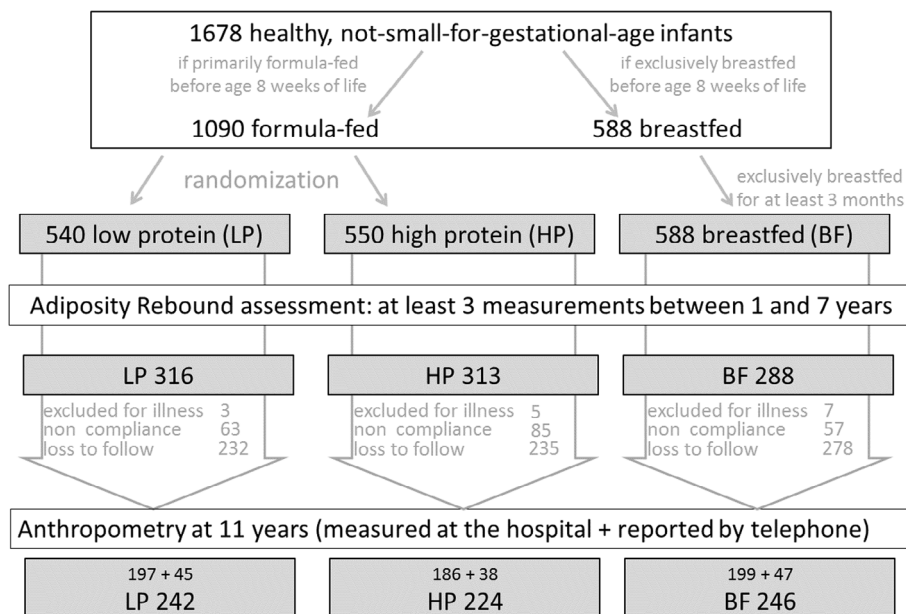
1678 healthy, not-small-for-gestational-age infants

if primarily formula-fed before age 8 weeks of life

if exclusively breastfed before age 8 weeks of life

1090 formula-fed

588 breastfed

randomization

exclusively breastfed for at least 3 months

540 low protein (LP)

550 high protein (HP)

588 breastfed (BF)

Adiposity Rebound assessment: at least 3 measurements between 1 and 7 years

LP 316

excluded for illness 3
non compliance 63
loss to follow 232

HP 313

excluded for illness 5
non compliance 85
loss to follow 235

BF 288

excluded for illness 7
non compliance 57
loss to follow 278

Anthropometry at 11 years (measured at the hospital + reported by telephone)

197 + 45
LP 242

186 + 38
HP 224

199 + 47
BF 246